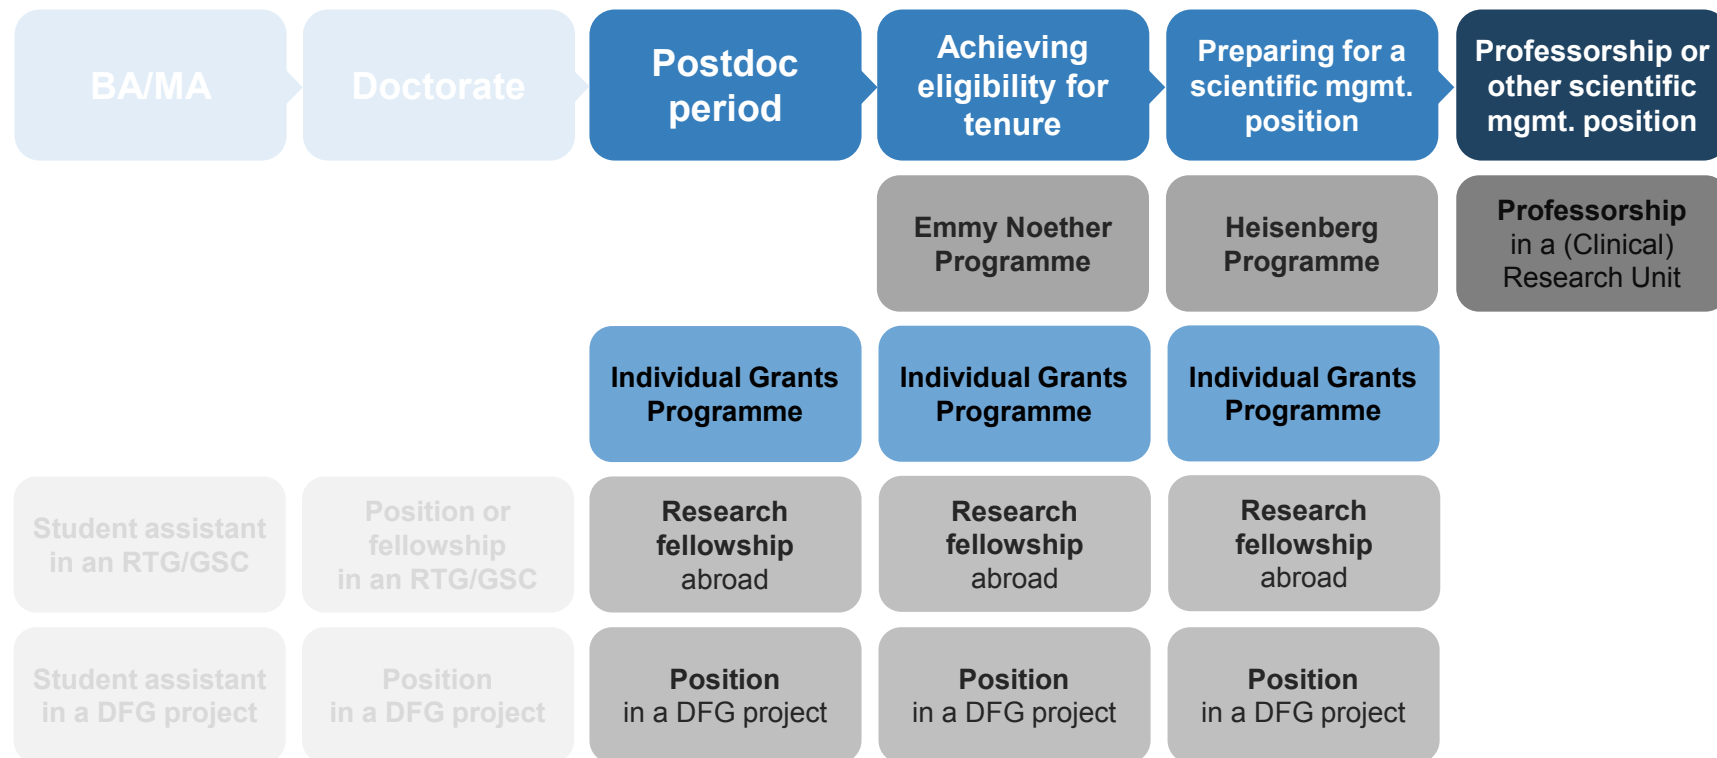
| BA/MA | Doctorate | Postdoc period | Achieving eligibility for tenure | Preparing for a scientific mgmt. position | Professorship or other scientific mgmt. position |
|---|---|---|---|---|---|
| | | | Emmy Noether Programme | Heisenberg Programme | Professorship in a (Clinical) Research Unit |
| | | Individual Grants Programme | Individual Grants Programme | Individual Grants Programme | |
| Student assistant in an RTG/GSC | Position or fellowship in an RTG/GSC | Research fellowship abroad | Research fellowship abroad | Research fellowship abroad | |
| Student assistant in a DFG project | Position in a DFG project | Position in a DFG project | Position in a DFG project | Position in a DFG project | |